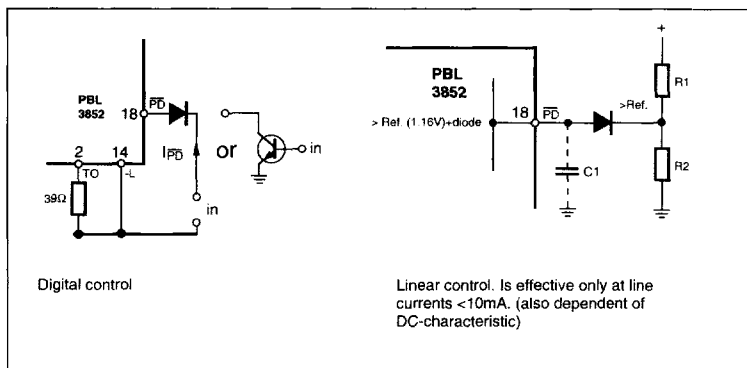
PBL
3852

18 $\overline{PD}$

2 TO

14 -L

39Ω

$I_{\overline{PD}}$

or

in

in

Digital control

PBL
3852

> Ref. (1.16V)+diode

18 $\overline{PD}$

>Ref.

+

R1

R2

C1

Linear control. Is effective only at line currents <10mA. (also dependent of DC-characteristic)